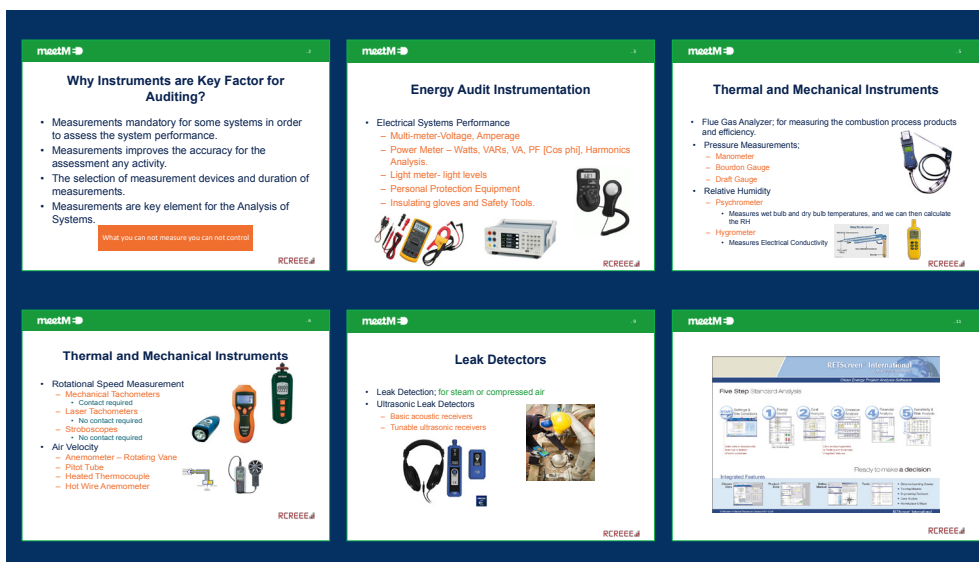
meetMED 2

Why Instruments are Key Factor for Auditing?

- Measurements mandatory for some systems in order to assess the system performance.
- Measurements improves the accuracy for the assessment any activity.
- The selection of measurement devices and duration of measurements.
- Measurements are key element for the Analysis of Systems.

What you can not measure you can not control

RCREEE

meetMED 3

Energy Audit Instrumentation

- Electrical Systems Performance
  – Multi-meter-Voltage, Amperage
  – Power Meter – Watts, VARs, VA, PF [Cos phi], Harmonics Analysis.
  – Light meter- light levels
  – Personal Protection Equipment
  – Insulating gloves and Safety Tools.

RCREEE

meetMED 5

Thermal and Mechanical Instruments

- Flue Gas Analyzer; for measuring the combustion process products and efficiency.
- Pressure Measurements;
  – Manometer
  – Bourdon Gauge
  – Draft Gauge
- Relative Humidity
  – Psychrometer
    • Measures wet bulb and dry bulb temperatures, and we can then calculate the RH
  – Hygrometer
    • Measures Electrical Conductivity

RCREEE

meetMED 6

Thermal and Mechanical Instruments

- Rotational Speed Measurement
  – Mechanical Tachometers
    • Contact required
  – Laser Tachometers
    • No contact required
  – Stroboscopes
    • No contact required
- Air Velocity
  – Anemometer – Rotating Vane
  – Pitot Tube
  – Heated Thermocouple
  – Hot Wire Anemometer

RCREEE

meetMED 9

Leak Detectors

- Leak Detection; for steam or compressed air
- Ultrasonic Leak Detectors
  – Basic acoustic receivers
  – Tunable ultrasonic receivers

RCREEE

meetMED 11

RETScreen International
Clean Energy Project Analysis Software
Five Step Standard Analysis
1 2 3 4 5
Ready to make a decision
Integrated Features

RCREEE